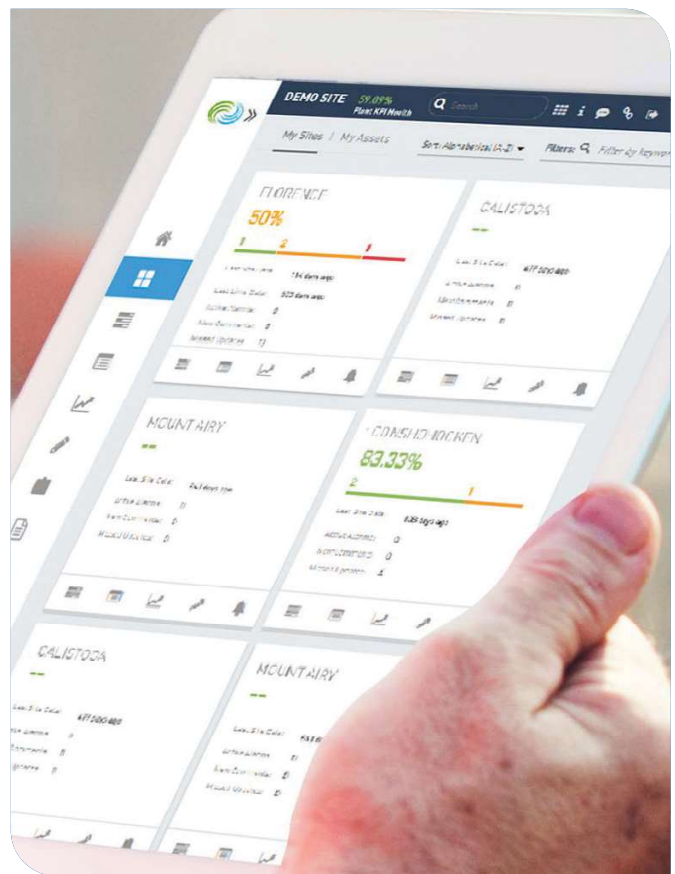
DEMO SITE 59.09% Plant KPI Health

Search

My Sites / My Assets

Sort: Alphabetical (A-Z)

Filters: Filter by keyword

FLORENCE

50%

1 2 1

Last Site Data: 154 days ago

Last Site Data: 503 days ago

Active Alarms: 0

Alert Comments: 0

Missed Updates: 13

CALISTOGA

--

Last Site Data: 477 5050 480

Active Alarms: 0

Alert Comments: 0

Missed Updates: 0

MOUNT AIRY

--

Last Site Data: 243 days ago

Active Alarms: 0

Alert Comments: 0

Missed Updates: 0

CONSHOHOCKEN

83.33%

2 1

Last Site Data: 829 days ago

Active Alarms: 0

Alert Comments: 0

Missed Updates: 4

CALISTOGA

--

Last Site Data: 477 5050 480

Active Alarms: 0

Alert Comments: 0

Missed Updates: 0

MOUNT AIRY

--

Last Site Data: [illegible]

Active Alarms: 0

Alert Comments: 0

Missed Updates: 0